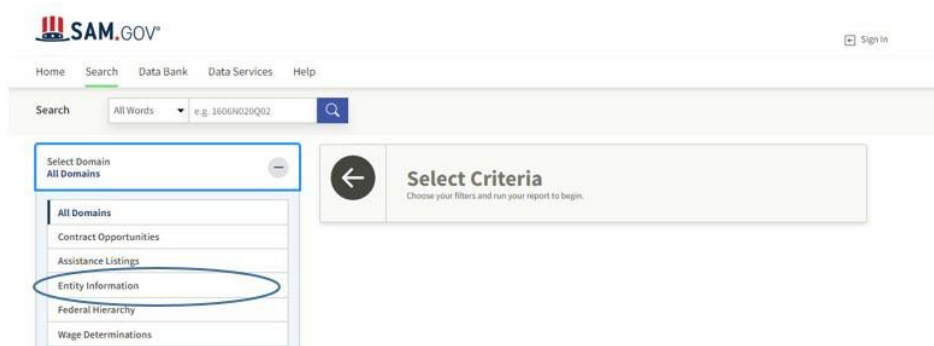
SAM.GOV®

Sign In

Home Search Data Bank Data Services Help

Search All Words e.g. 1606N020Q02

Select Domain
All Domains

All Domains
Contract Opportunities
Assistance Listings
Entity Information
Federal Hierarchy
Wage Determinations

Select Criteria
Choose your filters and run your report to begin.